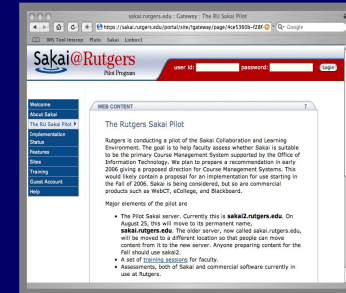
sakai.rutgers.edu : Gateway : The RU Sakai Pilot

https://sakai.rutgers.edu/portal/site/!gateway/page/4ce5360b-f28f-

Google

IMS Tool-Interop Plato Sakai Linkos1

Sakai@Rutgers
Pilot Program

user id: password: Login

Welcome
About Sakai
The RU Sakai Pilot
Implementation Status
Features
Sites
Training
Guest Account
Help

WEB CONTENT

The Rutgers Sakai Pilot

Rutgers is conducting a pilot of the Sakai Collaboration and Learning Environment. The goal is to help faculty assess whether Sakai is suitable to be the primary Course Management System supported by the Office of Information Technology. We plan to prepare a recommendation in early 2006 giving a proposed direction for Course Management Systems. This would likely contain a proposal for an implementation for use starting in the Fall of 2006. Sakai is being considered, but so are commercial products such as WebCT, eCollege, and Blackboard.

Major elements of the pilot are

The Pilot Sakai server. Currently this is sakai2.rutgers.edu. On August 25, this will move to its permanent name, sakai.rutgers.edu. The older server, now called sakai.rutgers.edu, will be moved to a different location so that people can move content from it to the new server. Anyone preparing content for the Fall should use sakai2.

A set of training sessions for faculty.

Assessments, both of Sakai and commercial software currently in use at Rutgers.